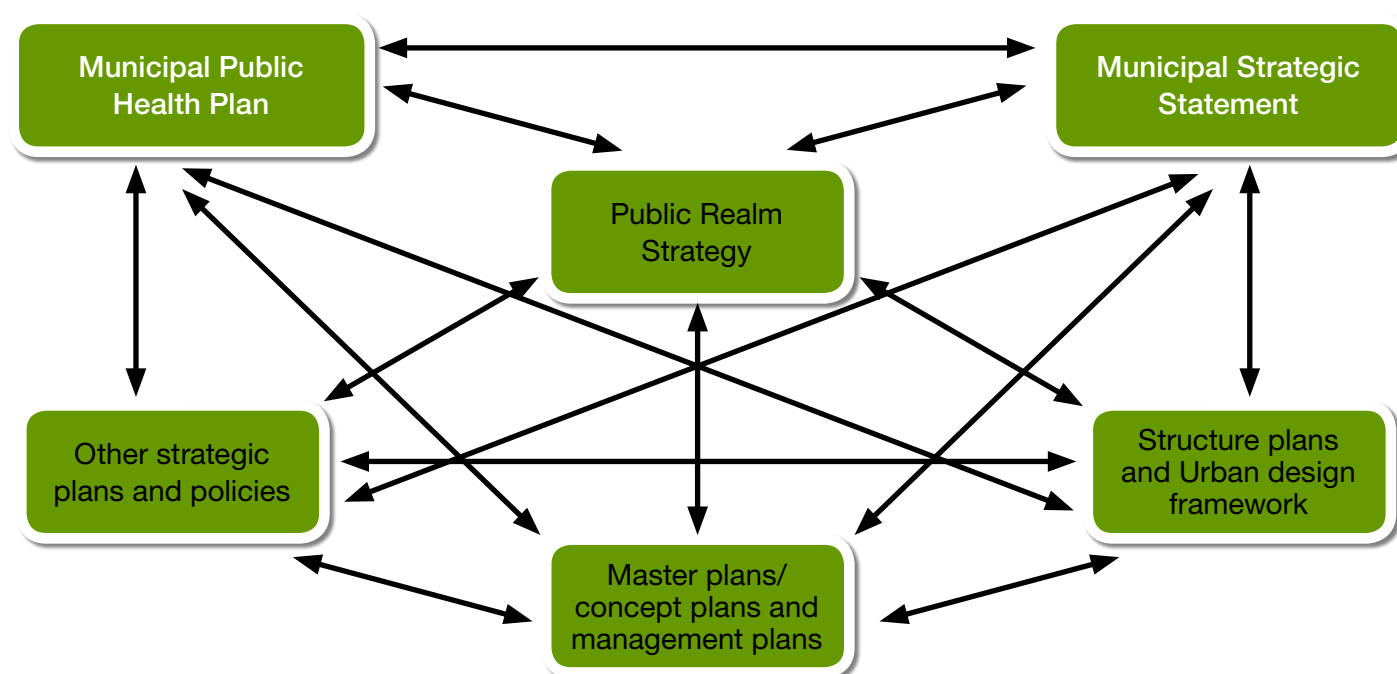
Municipal Public Health Plan

Municipal Strategic Statement

Public Realm Strategy

Other strategic plans and policies

Structure plans and Urban design framework

Master plans/ concept plans and management plans